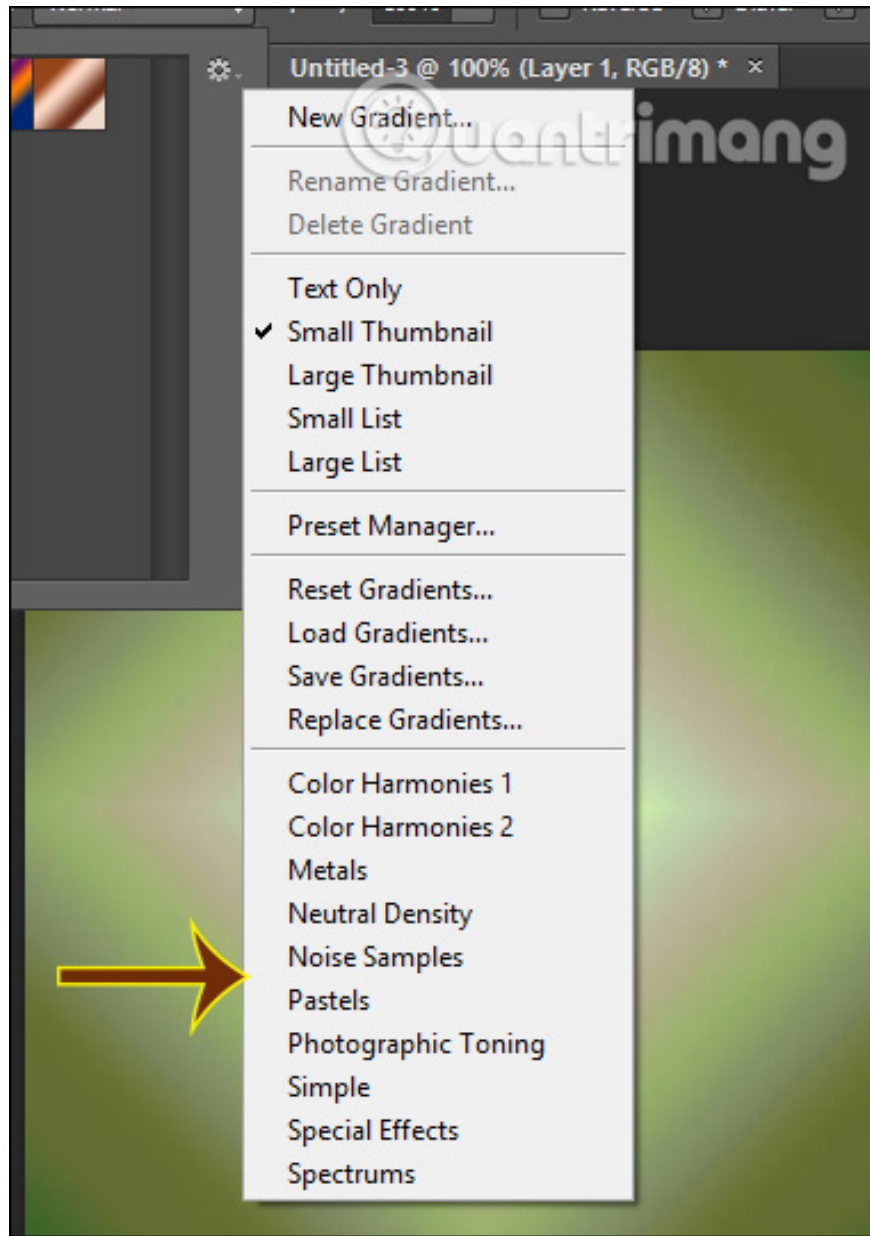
Untitled-3 @ 100% (Layer 1, RGB/8) * ×

New Gradient...

Rename Gradient...
Delete Gradient

Text Only
✔ Small Thumbnail
Large Thumbnail
Small List
Large List

Preset Manager...

Reset Gradients...
Load Gradients...
Save Gradients...
Replace Gradients...

Color Harmonies 1
Color Harmonies 2
Metals
Neutral Density
Noise Samples
Pastels
Photographic Toning
Simple
Special Effects
Spectrums

Quantrimang